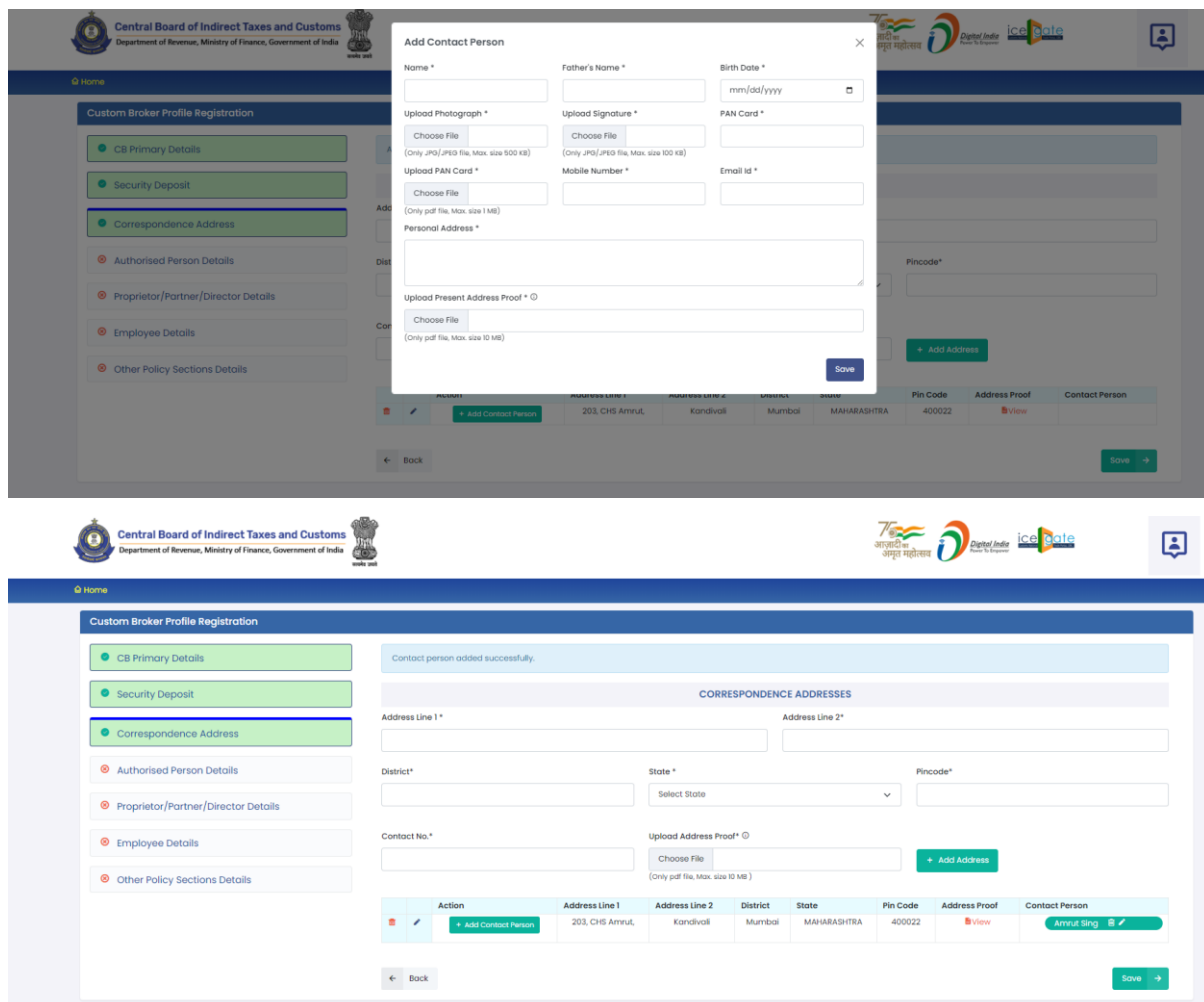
Central Board of Indirect Taxes and Customs
Department of Revenue, Ministry of Finance, Government of India

Digital India
icegate

Home

Custom Broker Profile Registration

CB Primary Details
Security Deposit
Correspondence Address
Authorised Person Details
Proprietor/Partner/Director Details
Employee Details
Other Policy Sections Details

Add Contact Person

Name *
Father's Name *
Birth Date *
mm/dd/yyyy
Upload Photograph *
Choose File
(Only JPG/JPEG file, Max. size 500 KB)
Upload Signature *
Choose File
(Only JPG/JPEG file, Max. size 100 KB)
PAN Card *
Upload PAN Card *
Choose File
(Only pdf file, Max. size 1 MB)
Mobile Number *
Email Id *
Personal Address *
Upload Present Address Proof *
Choose File
(Only pdf file, Max. size 10 MB)
Save

Pincode*
+ Add Address

| | | Action | Address Line 1 | Address Line 2 | District | State | Pin Code | Address Proof | Contact Person |
|---|---|---|---|---|---|---|---|---|---|
| | | + Add Contact Person | 203, CHS Amrut, | Kandivali | Mumbai | MAHARASHTRA | 400022 | View | |

Back
Save

Central Board of Indirect Taxes and Customs
Department of Revenue, Ministry of Finance, Government of India

Digital India
icegate

Home

Custom Broker Profile Registration

CB Primary Details
Security Deposit
Correspondence Address
Authorised Person Details
Proprietor/Partner/Director Details
Employee Details
Other Policy Sections Details

Contact person added successfully.

CORRESPONDENCE ADDRESSES

Address Line 1 *
Address Line 2*
District*
State *
Select State
Pincode*
Contact No.*
Upload Address Proof*
Choose File
(Only pdf file, Max. size 10 MB )
+ Add Address

| | | Action | Address Line 1 | Address Line 2 | District | State | Pin Code | Address Proof | Contact Person |
|---|---|---|---|---|---|---|---|---|---|
| | | + Add Contact Person | 203, CHS Amrut, | Kandivali | Mumbai | MAHARASHTRA | 400022 | View | Amrut Sing |

Back
Save